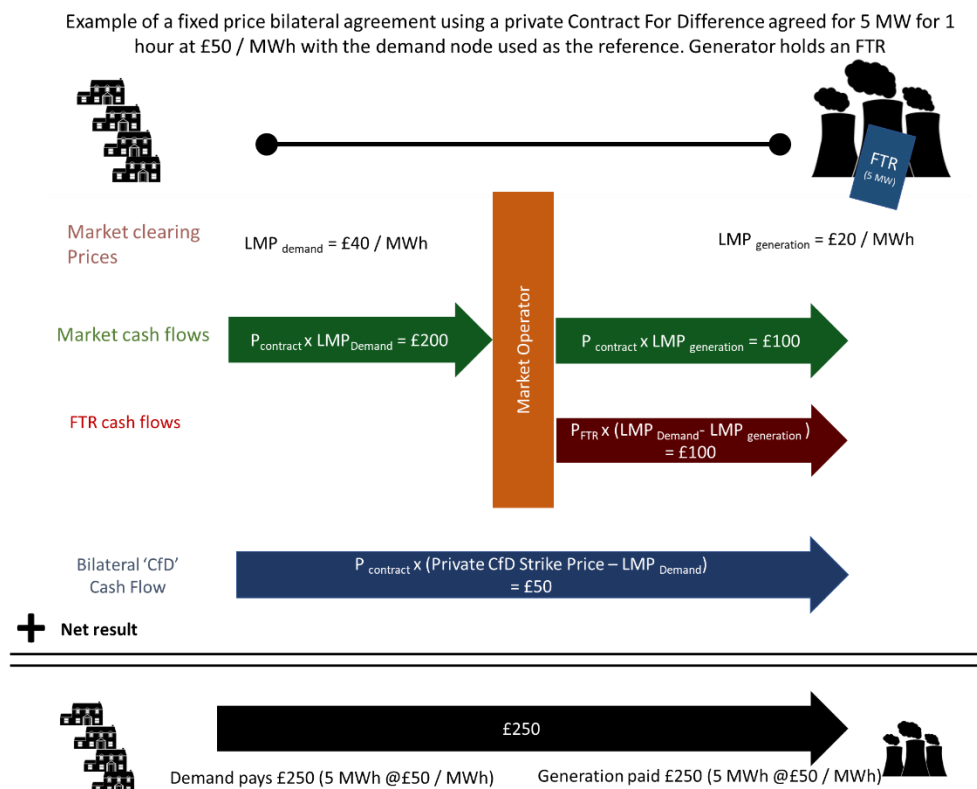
Example of a fixed price bilateral agreement using a private Contract For Difference agreed for 5 MW for 1 hour at £50 / MWh with the demand node used as the reference. Generator holds an FTR

FTR
(5 MW)

Market clearing Prices

LMP $_{demand}$ = £40 / MWh

LMP $_{generation}$ = £20 / MWh

Market cash flows

P$_{contract}$ x LMP$_{Demand}$ = £200

Market Operator

P $_{contract}$ x LMP $_{generation}$ = £100

FTR cash flows

P$_{FTR}$ x (LMP $_{Demand}$- LMP $_{generation}$ ) = £100

Bilateral 'CfD' Cash Flow

P $_{contract}$ x (Private CfD Strike Price – LMP $_{Demand}$) = £50

Net result

£250

Demand pays £250 (5 MWh @£50 / MWh)

Generation paid £250 (5 MWh @£50 / MWh)